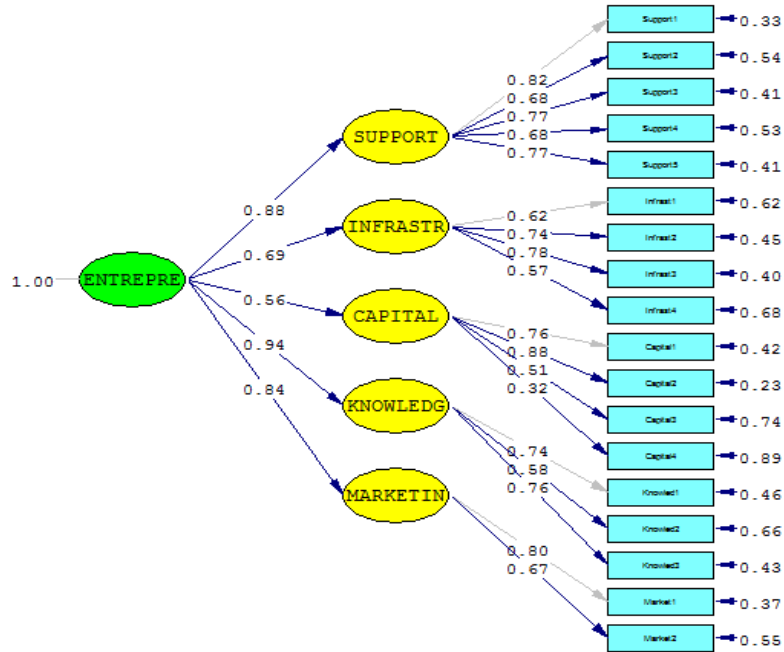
1.00
ENTREPRE
0.88
0.69
0.56
0.94
0.84
SUPPORT
INFRASTR
CAPITAL
KNOWLEDG
MARKETIN
0.82
0.68
0.77
0.68
0.77
0.62
0.74
0.78
0.57
0.76
0.88
0.51
0.32
0.74
0.58
0.76
0.80
0.67
Support1 0.33
Support2 0.54
Support3 0.41
Support4 0.53
Support5 0.41
Infrast1 0.62
Infrast2 0.45
Infrast3 0.40
Infrast4 0.68
Capital1 0.42
Capital2 0.23
Capital3 0.74
Capital4 0.89
Knowled1 0.46
Knowled2 0.66
Knowled3 0.43
Market1 0.37
Market2 0.55